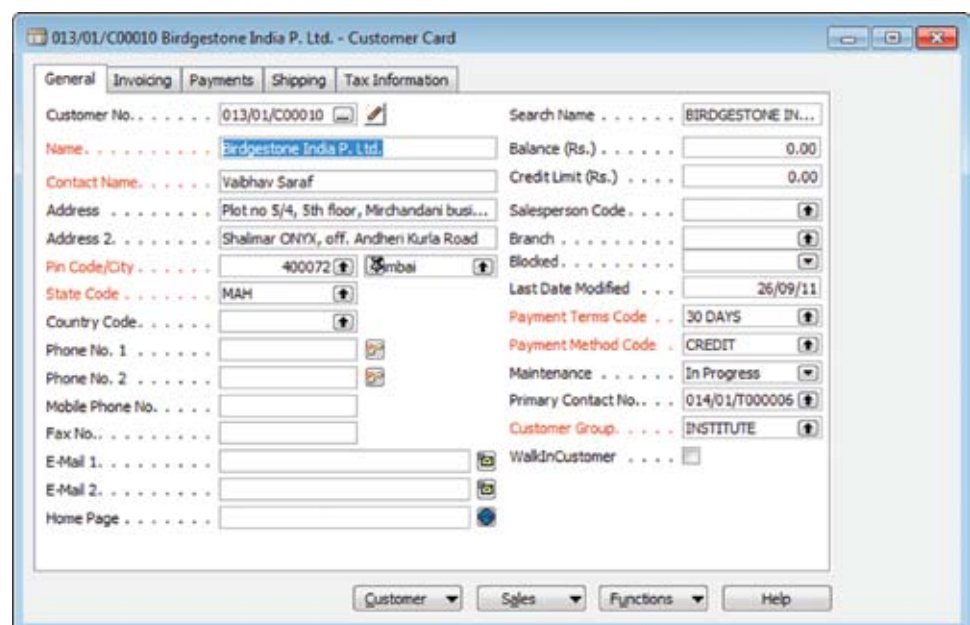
013/01/C00010 Birdgestone India P. Ltd. - Customer Card

General | Invoicing | Payments | Shipping | Tax Information

Customer No. . . . . . . 013/01/C00010
Name. . . . . . . . . . . Birdgestone India P. Ltd.
Contact Name. . . . . . Vaibhav Saraf
Address . . . . . . . . . Plot no 5/4, 5th floor, Mirchandani busi...
Address 2. . . . . . . . Shalimar ONYX, off. Andheri Kurla Road
Pin Code/City . . . . . . 400072 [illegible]mbai
State Code . . . . . . . MAH
Country Code. . . . . .
Phone No. 1 . . . . . .
Phone No. 2 . . . . . .
Mobile Phone No. . . . .
Fax No.. . . . . . . . .
E-Mail 1. . . . . . . . .
E-Mail 2. . . . . . . . .
Home Page . . . . . . .

Search Name . . . . . . . BIRDGESTONE IN...
Balance (Rs.) . . . . . . 0.00
Credit Limit (Rs.) . . . . 0.00
Salesperson Code . . . .
Branch . . . . . . . . .
Blocked. . . . . . . . .
Last Date Modified . . . 26/09/11
Payment Terms Code . . 30 DAYS
Payment Method Code . CREDIT
Maintenance . . . . . . . In Progress
Primary Contact No.. . . 014/01/T000006
Customer Group. . . . . INSTITUTE
WalkInCustomer . . . .

Customer | Sales | Functions | Help